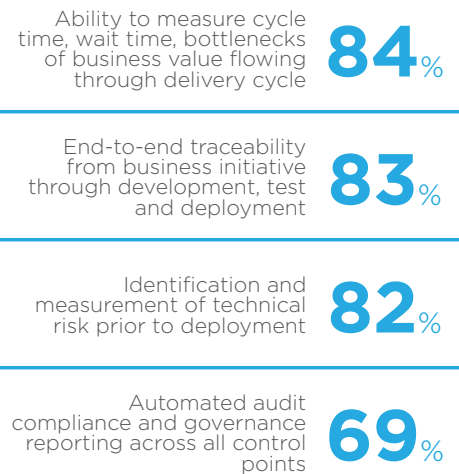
Ability to measure cycle time, wait time, bottlenecks of business value flowing through delivery cycle
84%

End-to-end traceability from business initiative through development, test and deployment
83%

Identification and measurement of technical risk prior to deployment
82%

Automated audit compliance and governance reporting across all control points
69%